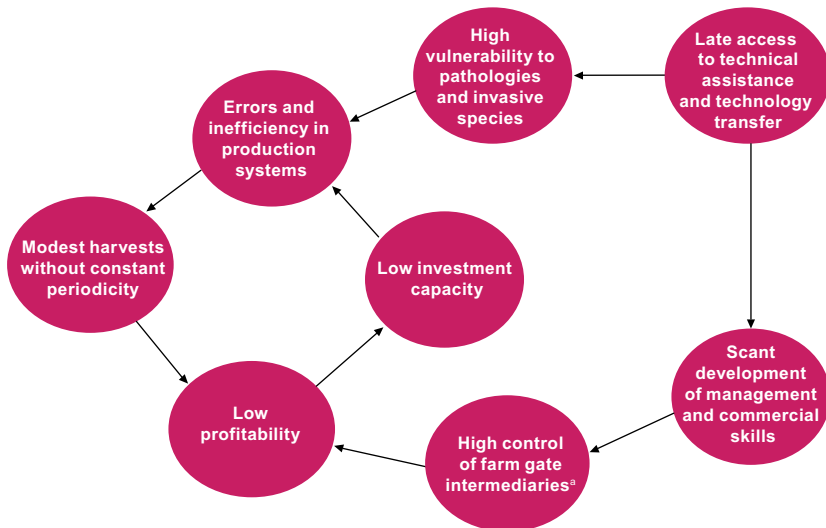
High vulnerability to pathologies and invasive species

Late access to technical assistance and technology transfer

Errors and inefficiency in production systems

Modest harvests without constant periodicity

Low investment capacity

Low profitability

Scant development of management and commercial skills

High control of farm gate intermediaries$^{a}$